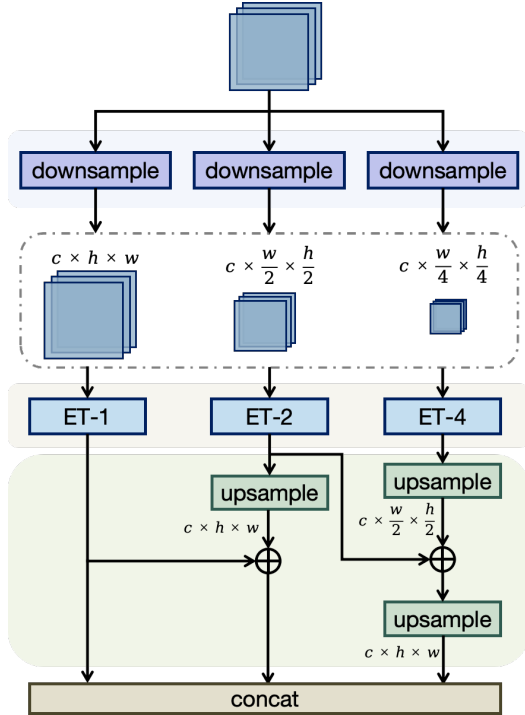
downsample downsample downsample

$c \times h \times w$

$c \times \frac{w}{2} \times \frac{h}{2}$

$c \times \frac{w}{4} \times \frac{h}{4}$

ET-1 ET-2 ET-4

upsample

$c \times h \times w$

upsample

$c \times \frac{w}{2} \times \frac{h}{2}$

upsample

$c \times h \times w$

concat